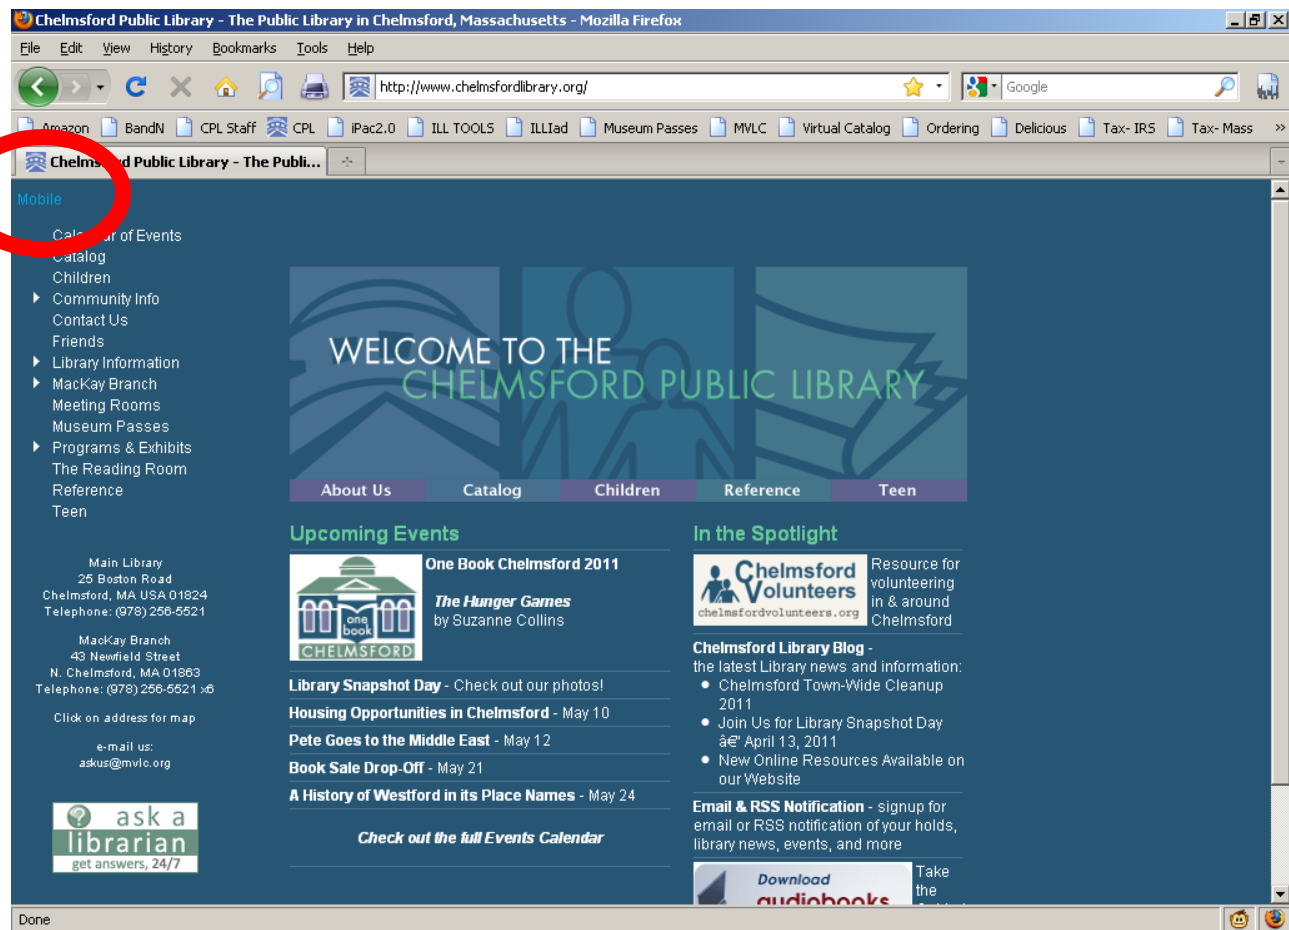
Chelmsford Public Library - The Public Library in Chelmsford, Massachusetts - Mozilla Firefox

File Edit View History Bookmarks Tools Help

http://www.chelmsfordlibrary.org/

Google

Amazon BandN CPL Staff CPL iPac2.0 ILL TOOLS ILLIad Museum Passes MVLC Virtual Catalog Ordering Delicious Tax- IRS Tax- Mass

Chelms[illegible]d Public Library - The Publi...

Mobile

Cal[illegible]r of Events
Catalog
Children
Community Info
Contact Us
Friends
Library Information
MacKay Branch
Meeting Rooms
Museum Passes
Programs & Exhibits
The Reading Room
Reference
Teen

Main Library
25 Boston Road
Chelmsford, MA USA 01824
Telephone: (978) 256-5521

MacKay Branch
43 Newfield Street
N. Chelmsford, MA 01863
Telephone: (978) 256-5521 x6

Click on address for map

e-mail us:
askus@mvlc.org

ask a librarian
get answers, 24/7

WELCOME TO THE
CHELMSFORD PUBLIC LIBRARY

About Us Catalog Children Reference Teen

Upcoming Events

one book
CHELMSFORD

One Book Chelmsford 2011

The Hunger Games
by Suzanne Collins

Library Snapshot Day - Check out our photos!
Housing Opportunities in Chelmsford - May 10
Pete Goes to the Middle East - May 12
Book Sale Drop-Off - May 21
A History of Westford in its Place Names - May 24

Check out the full Events Calendar

In the Spotlight

Chelmsford Volunteers
chelmsfordvolunteers.org

Resource for volunteering in & around Chelmsford

Chelmsford Library Blog -
the latest Library news and information:
• Chelmsford Town-Wide Cleanup 2011
• Join Us for Library Snapshot Day â€" April 13, 2011
• New Online Resources Available on our Website

Email & RSS Notification - signup for email or RSS notification of your holds, library news, events, and more

Download audiobooks

Take the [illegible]

Done